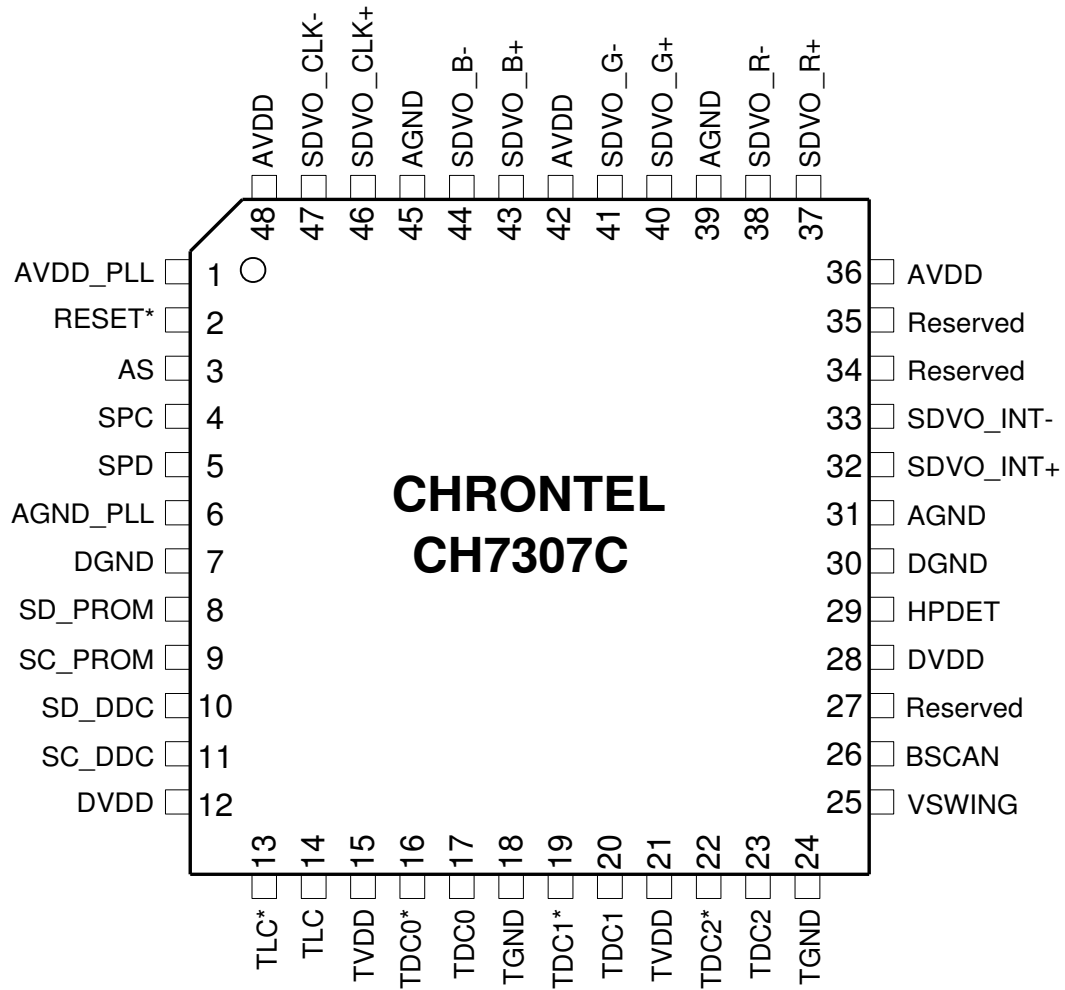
AVDD
SDVO_CLK-
SDVO_CLK+
AGND
SDVO_B-
SDVO_B+
AVDD
SDVO_G-
SDVO_G+
AGND
SDVO_R-
SDVO_R+

48
47
46
45
44
43
42
41
40
39
38
37

AVDD_PLL 1
RESET* 2
AS 3
SPC 4
SPD 5
AGND_PLL 6
DGND 7
SD_PROM 8
SC_PROM 9
SD_DDC 10
SC_DDC 11
DVDD 12

CHRONTEL
CH7307C

36 AVDD
35 Reserved
34 Reserved
33 SDVO_INT-
32 SDVO_INT+
31 AGND
30 DGND
29 HPDET
28 DVDD
27 Reserved
26 BSCAN
25 VSWING

13
14
15
16
17
18
19
20
21
22
23
24

TLC*
TLC
TVDD
TDC0*
TDC0
TGND
TDC1*
TDC1
TVDD
TDC2*
TDC2
TGND